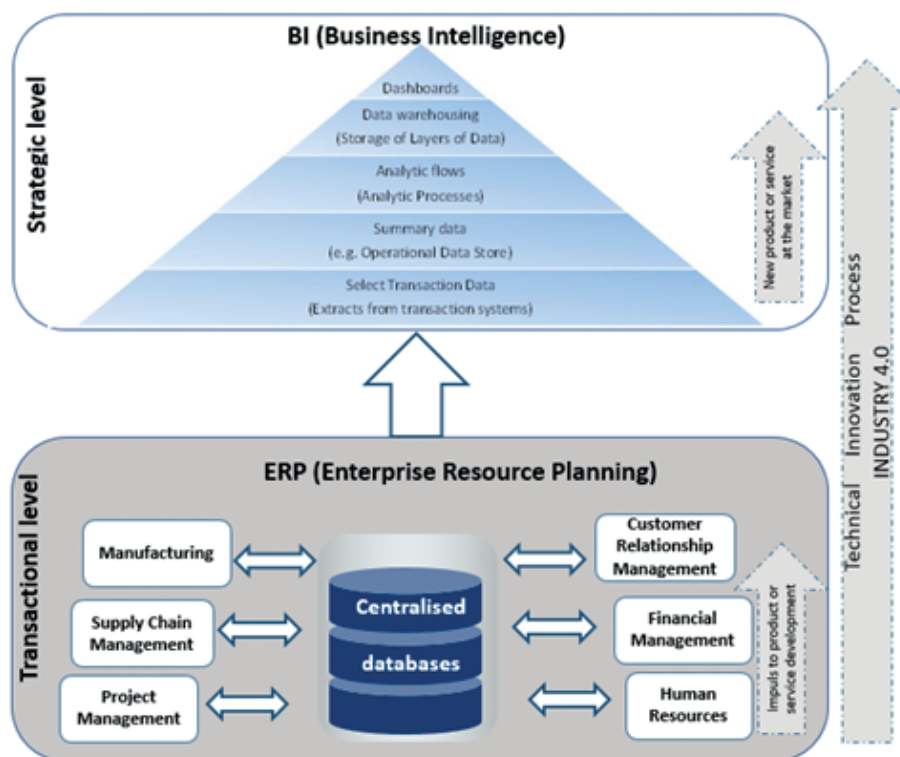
BI (Business Intelligence)

Strategic level

Dashboards

Data warehousing
(Storage of Layers of Data)

Analytic flows
(Analytic Processes)

Summary data
(e.g. Operational Data Store)

Select Transaction Data
(Extracts from transaction systems)

New product or service at the market

Technical Innovation Process
INDUSTRY 4.0

ERP (Enterprise Resource Planning)

Transactional level

Manufacturing

Supply Chain Management

Project Management

Centralised

databases

Customer Relationship Management

Financial Management

Human Resources

Impuls to product or service development